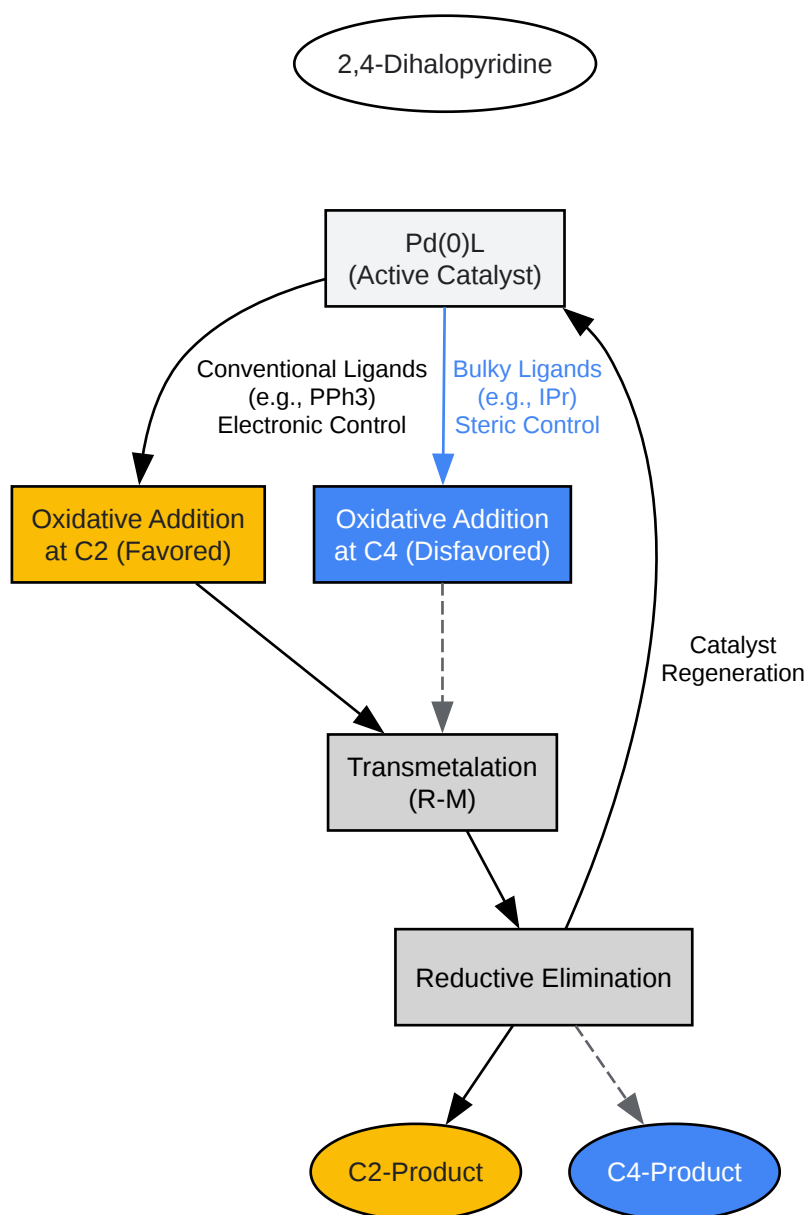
2,4-Dihalopyridine

Pd(0)L
(Active Catalyst)

Conventional Ligands
(e.g., PPh3)
Electronic Control

Bulky Ligands
(e.g., IPr)
Steric Control

Oxidative Addition
at C2 (Favored)

Oxidative Addition
at C4 (Disfavored)

Catalyst
Regeneration

Transmetalation
(R-M)

Reductive Elimination

C2-Product

C4-Product